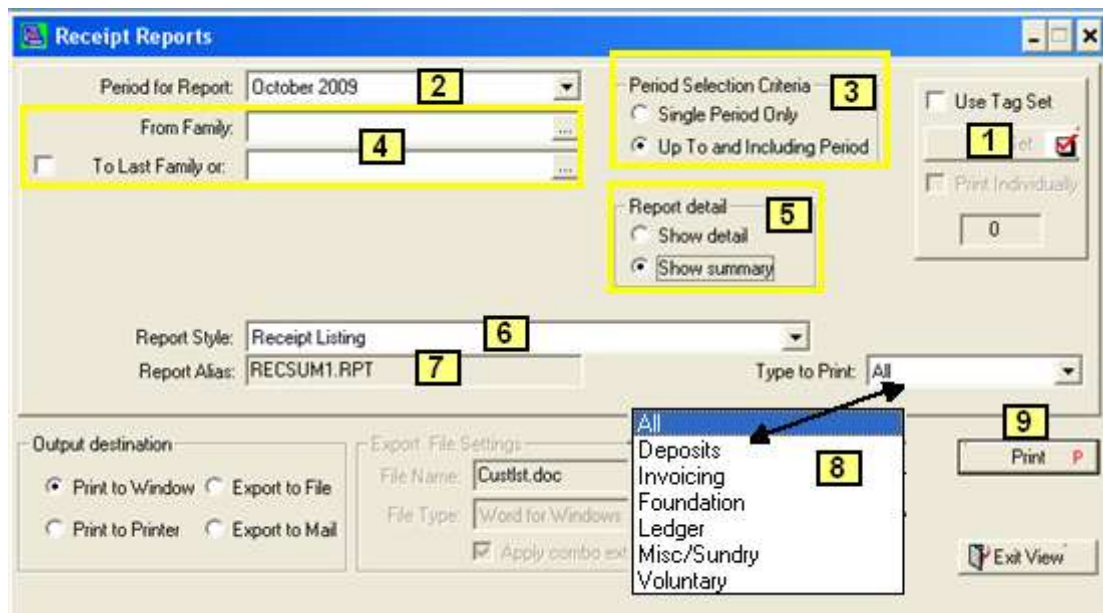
Receipt Reports

Period for Report: October 2009 2

From Family: 4

To Last Family or:

Period Selection Criteria 3
Single Period Only
Up To and Including Period

Use Tag Set
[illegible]et 1
Print Individually
0

Report detail 5
Show detail
Show summary

Report Style: Receipt Listing 6
Report Alias: RECSUM1.RPT 7
Type to Print: All

All
Deposits
Invoicing
Foundation
Ledger
Misc/Sundry
Voluntary
8

Output destination
Print to Window
Export to File
Print to Printer
Export to Mail

Export File Settings
File Name: Custlst.doc
File Type: Word for Windows
Apply combo ext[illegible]

9
Print P

Exit View